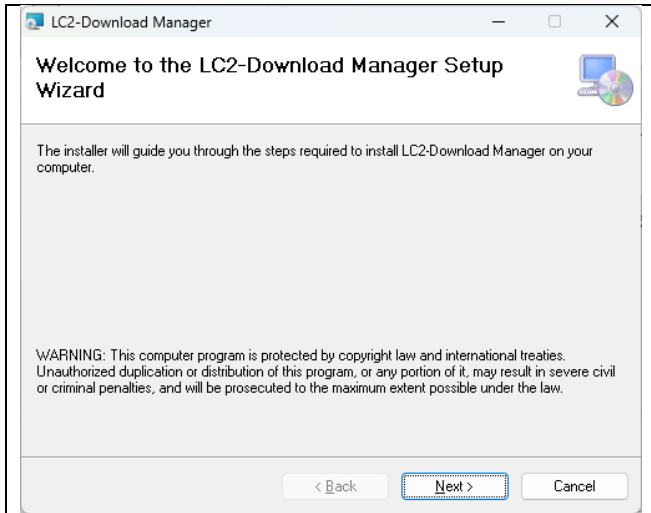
LC2-Download Manager

Welcome to the LC2-Download Manager Setup Wizard

The installer will guide you through the steps required to install LC2-Download Manager on your computer.

WARNING: This computer program is protected by copyright law and international treaties. Unauthorized duplication or distribution of this program, or any portion of it, may result in severe civil or criminal penalties, and will be prosecuted to the maximum extent possible under the law.

< Back Next > Cancel